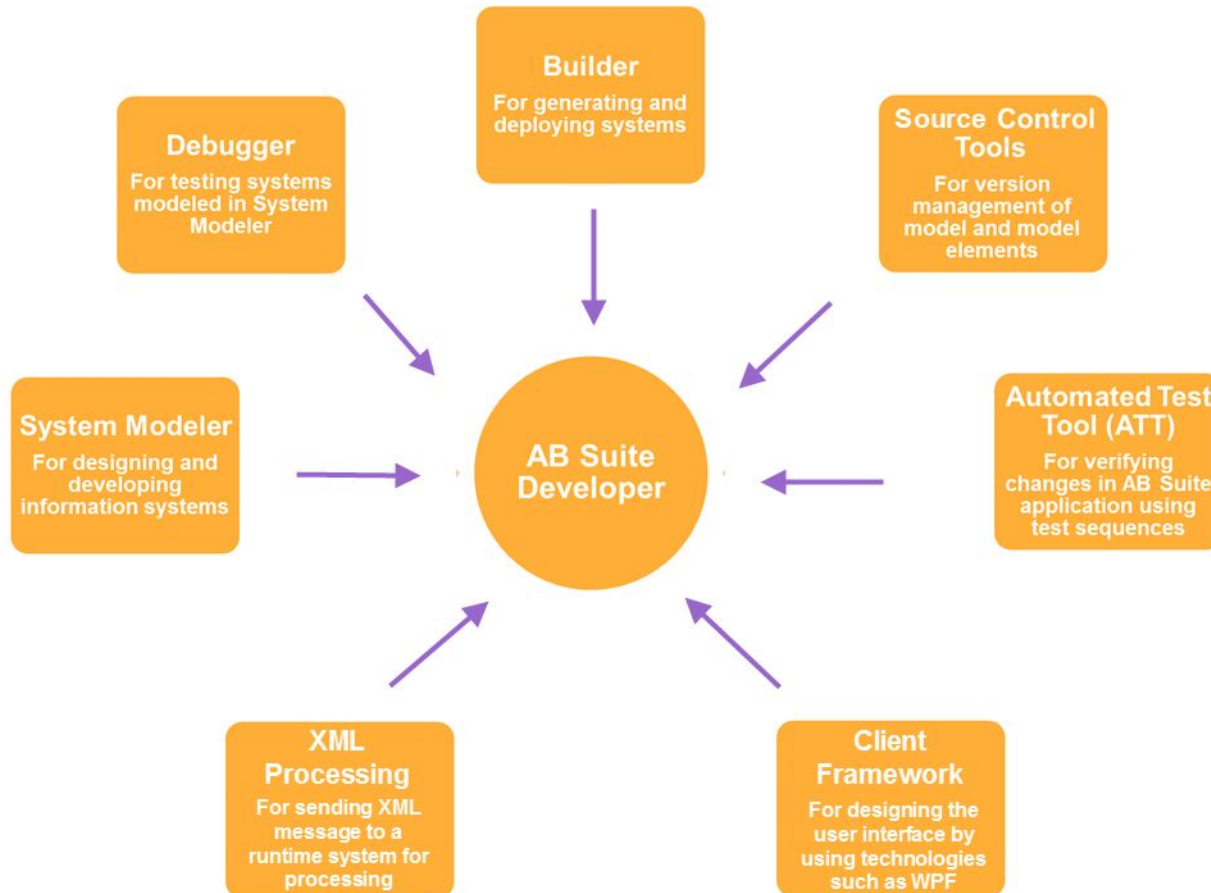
Builder
For generating and deploying systems

Debugger
For testing systems modeled in System Modeler

Source Control Tools
For version management of model and model elements

System Modeler
For designing and developing information systems

AB Suite Developer

Automated Test Tool (ATT)
For verifying changes in AB Suite application using test sequences

XML Processing
For sending XML message to a runtime system for processing

Client Framework
For designing the user interface by using technologies such as WPF